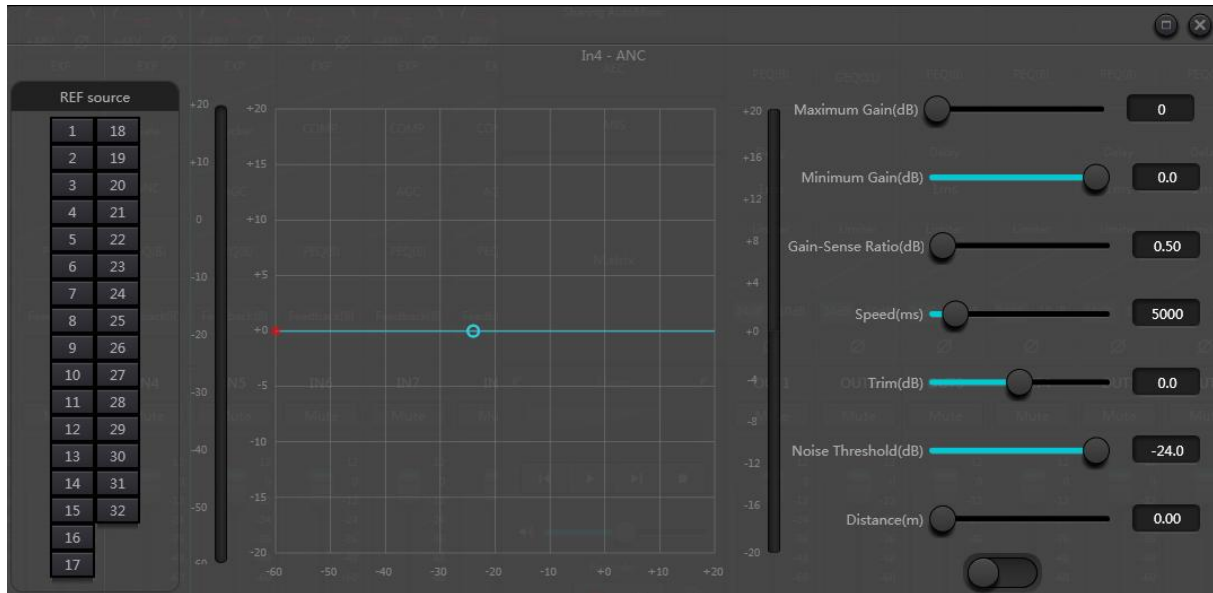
In4 - ANC

REF source

| 1 | 18 |
|---|---|
| 2 | 19 |
| 3 | 20 |
| 4 | 21 |
| 5 | 22 |
| 6 | 23 |
| 7 | 24 |
| 8 | 25 |
| 9 | 26 |
| 10 | 27 |
| 11 | 28 |
| 12 | 29 |
| 13 | 30 |
| 14 | 31 |
| 15 | 32 |
| 16 | |
| 17 | |

+20
+10
0
-10
-20
-30
-40
-50
-60

+20
+15
+10
+5
+0
-5
-10
-15
-20

-60 -50 -40 -30 -20 -10 +0 +10 +20

+20
+16
+12
+8
+4
+0
-4
-8
-12
-16
-20

Maximum Gain(dB) 0

Minimum Gain(dB) 0.0

Gain-Sense Ratio(dB) 0.50

Speed(ms) 5000

Trim(dB) 0.0

Noise Threshold(dB) -24.0

Distance(m) 0.00